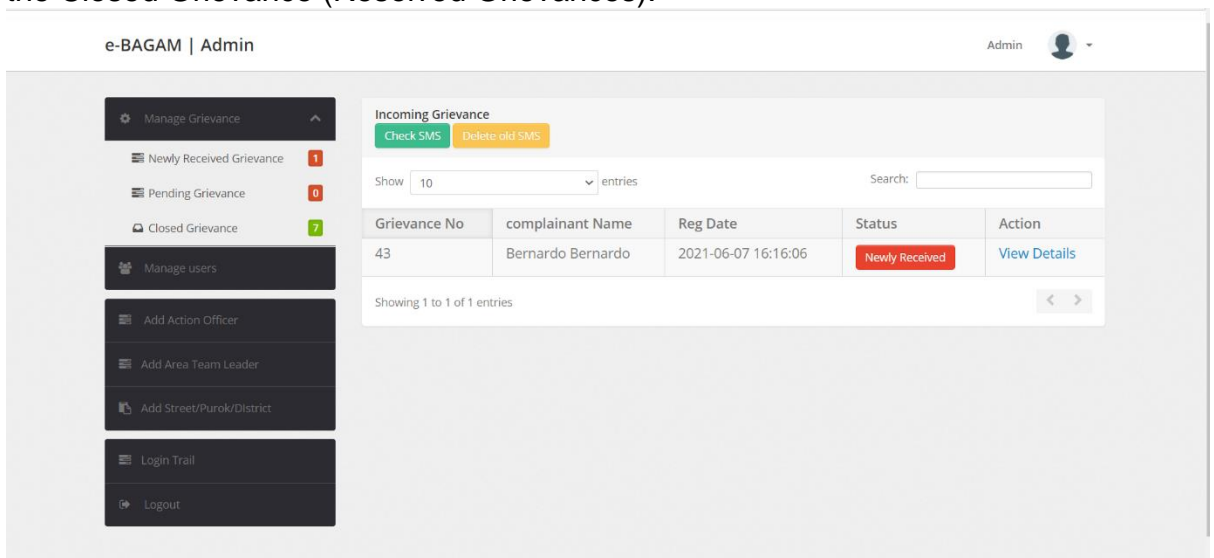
the Closed Grievance (Resolved Grievances).

e-BAGAM | Admin

Admin

Manage Grievance

Newly Received Grievance 1

Pending Grievance 0

Closed Grievance 7

Manage users

Add Action Officer

Add Area Team Leader

Add Street/Purok/District

Login Trail

Logout

Incoming Grievance

Check SMS Delete old SMS

Show 10 entries

Search:

| Grievance No | complainant Name | Reg Date | Status | Action |
|---|---|---|---|---|
| 43 | Bernardo Bernardo | 2021-06-07 16:16:06 | Newly Received | View Details |

Showing 1 to 1 of 1 entries

< >